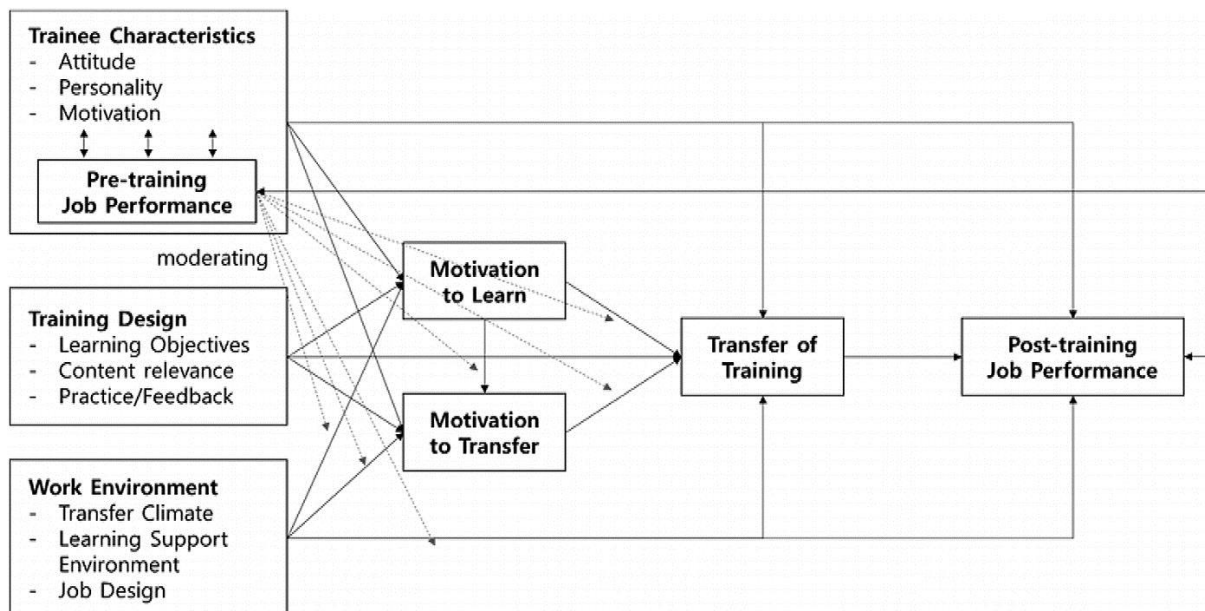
Trainee Characteristics
- Attitude
- Personality
- Motivation

Pre-training Job Performance

moderating

Training Design
- Learning Objectives
- Content relevance
- Practice/Feedback

Work Environment
- Transfer Climate
- Learning Support Environment
- Job Design

Motivation to Learn

Motivation to Transfer

Transfer of Training

Post-training Job Performance